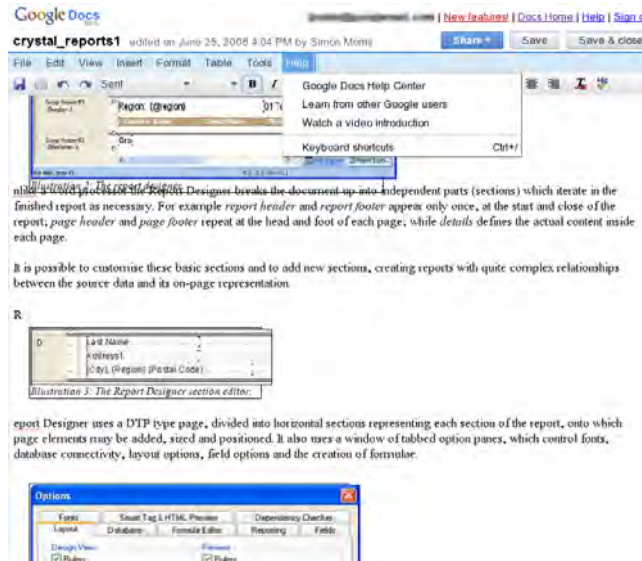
Google Docs

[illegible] | New features! | Docs Home | Help | Sign o

crystal_reports1 edited on June 25, 2008 4:04 PM by Simon Morris

Share | Save | Save & close

File Edit View Insert Format Table Tools Help

Serif B I

Region: {@region}

Google Docs Help Center
Learn from other Google users
Watch a video introduction
Keyboard shortcuts Ctrl+/

Illustration 2: The report designer

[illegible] the Report Designer breaks the document up into independent parts (sections) which iterate in the finished report as necessary. For example report header and report footer appear only once, at the start and close of the report; page header and page footer repeat at the head and foot of each page; while details defines the actual content inside each page.

It is possible to customise these basic sections and to add new sections, creating reports with quite complex relationships between the source data and its on-page representation.

R

Last Name
Address1
{City}, {Region} {Postal Code}

Illustration 3: The Report Designer section editor.

eport Designer uses a DTP type page, divided into horizontal sections representing each section of the report, onto which page elements may be added, sized and positioned. It also uses a window of tabbed option panes, which control fonts, database connectivity, layout options, field options and the creation of formulae.

Options

Fonts | Smart Tag & HTML Preview | Dependency Checker
Layout | Database | Formula Editor | Reporting | Fields

Design View: | Preview:
Rulers | Rulers